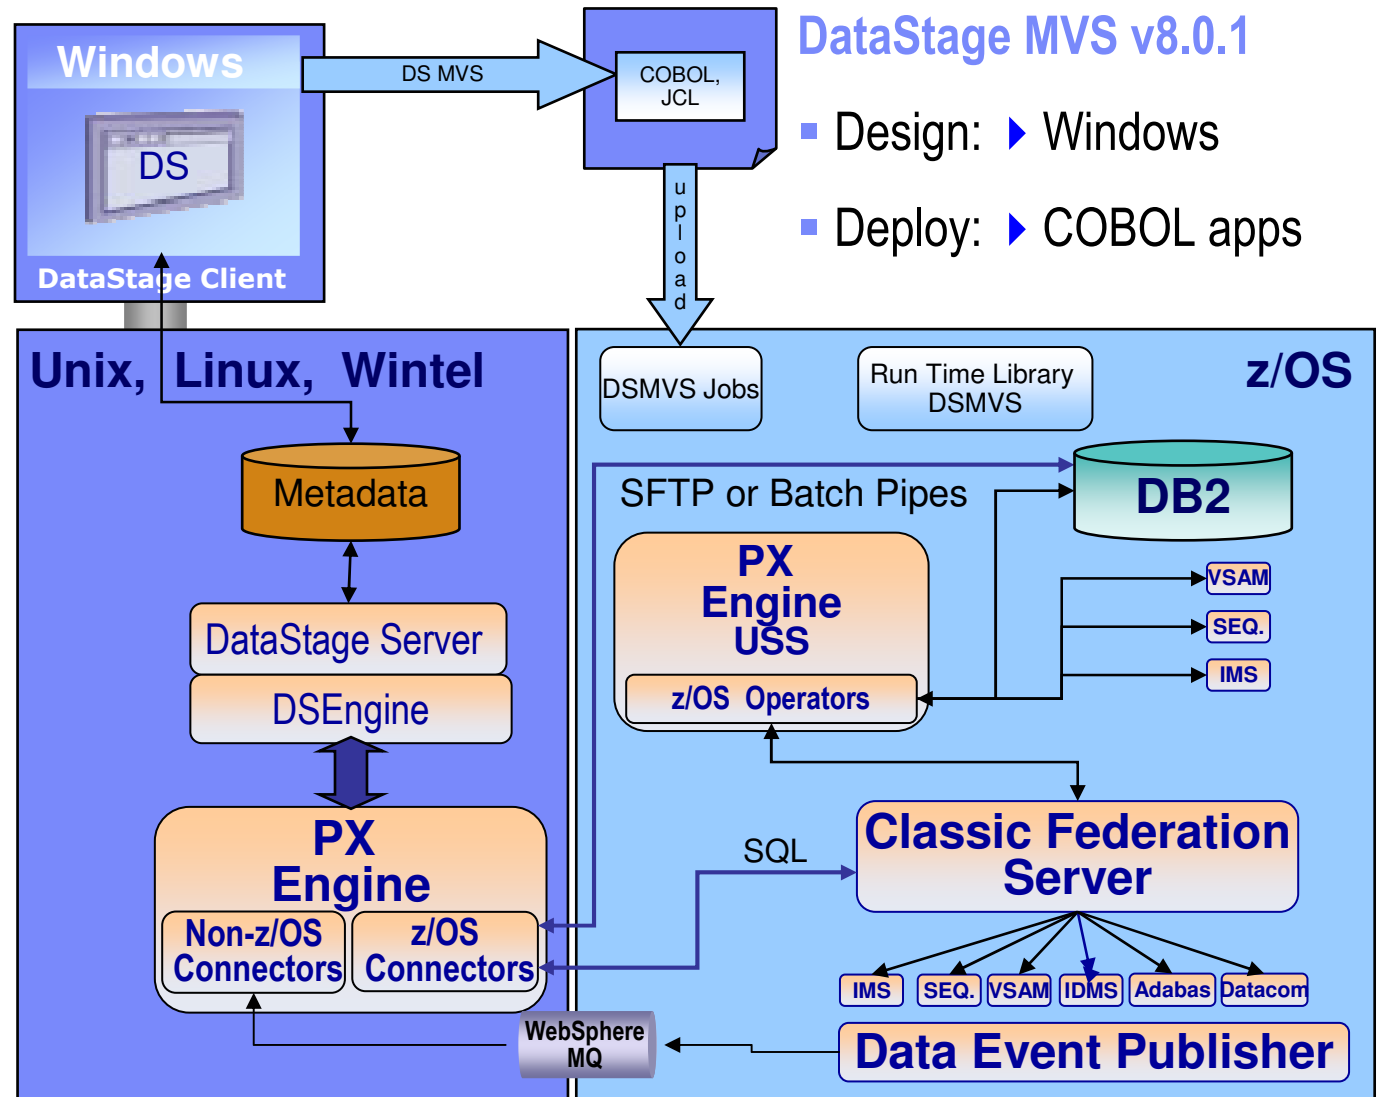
Windows

DS

DataStage Client

DS MVS

COBOL, JCL

upload

DataStage MVS v8.0.1

Design: Windows

Deploy: COBOL apps

Unix, Linux, Wintel

Metadata

DataStage Server

DSEngine

PX Engine

Non-z/OS Connectors

z/OS Connectors

z/OS

DSMVS Jobs

Run Time Library DSMVS

SFTP or Batch Pipes

DB2

PX Engine USS

z/OS Operators

VSAM

SEQ.

IMS

SQL

Classic Federation Server

IMS

SEQ.

VSAM

IDMS

Adabas

Datacom

WebSphere MQ

Data Event Publisher